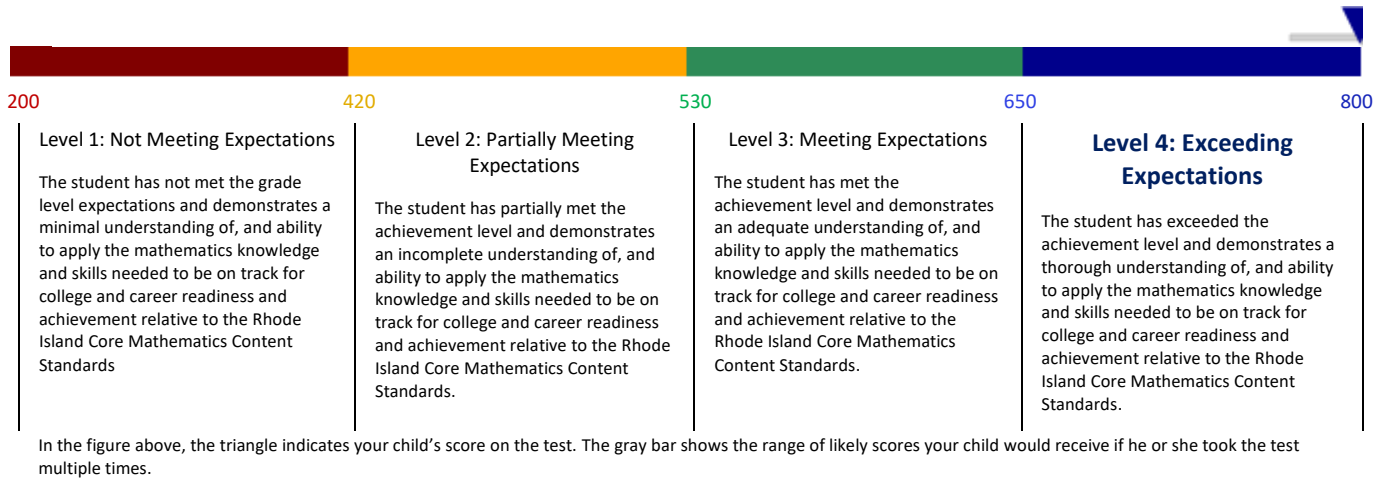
200 420 530 650 800

Level 1: Not Meeting Expectations

The student has not met the grade level expectations and demonstrates a minimal understanding of, and ability to apply the mathematics knowledge and skills needed to be on track for college and career readiness and achievement relative to the Rhode Island Core Mathematics Content Standards

Level 2: Partially Meeting Expectations

The student has partially met the achievement level and demonstrates an incomplete understanding of, and ability to apply the mathematics knowledge and skills needed to be on track for college and career readiness and achievement relative to the Rhode Island Core Mathematics Content Standards.

Level 3: Meeting Expectations

The student has met the achievement level and demonstrates an adequate understanding of, and ability to apply the mathematics knowledge and skills needed to be on track for college and career readiness and achievement relative to the Rhode Island Core Mathematics Content Standards.

Level 4: Exceeding Expectations

The student has exceeded the achievement level and demonstrates a thorough understanding of, and ability to apply the mathematics knowledge and skills needed to be on track for college and career readiness and achievement relative to the Rhode Island Core Mathematics Content Standards.

In the figure above, the triangle indicates your child's score on the test. The gray bar shows the range of likely scores your child would receive if he or she took the test multiple times.